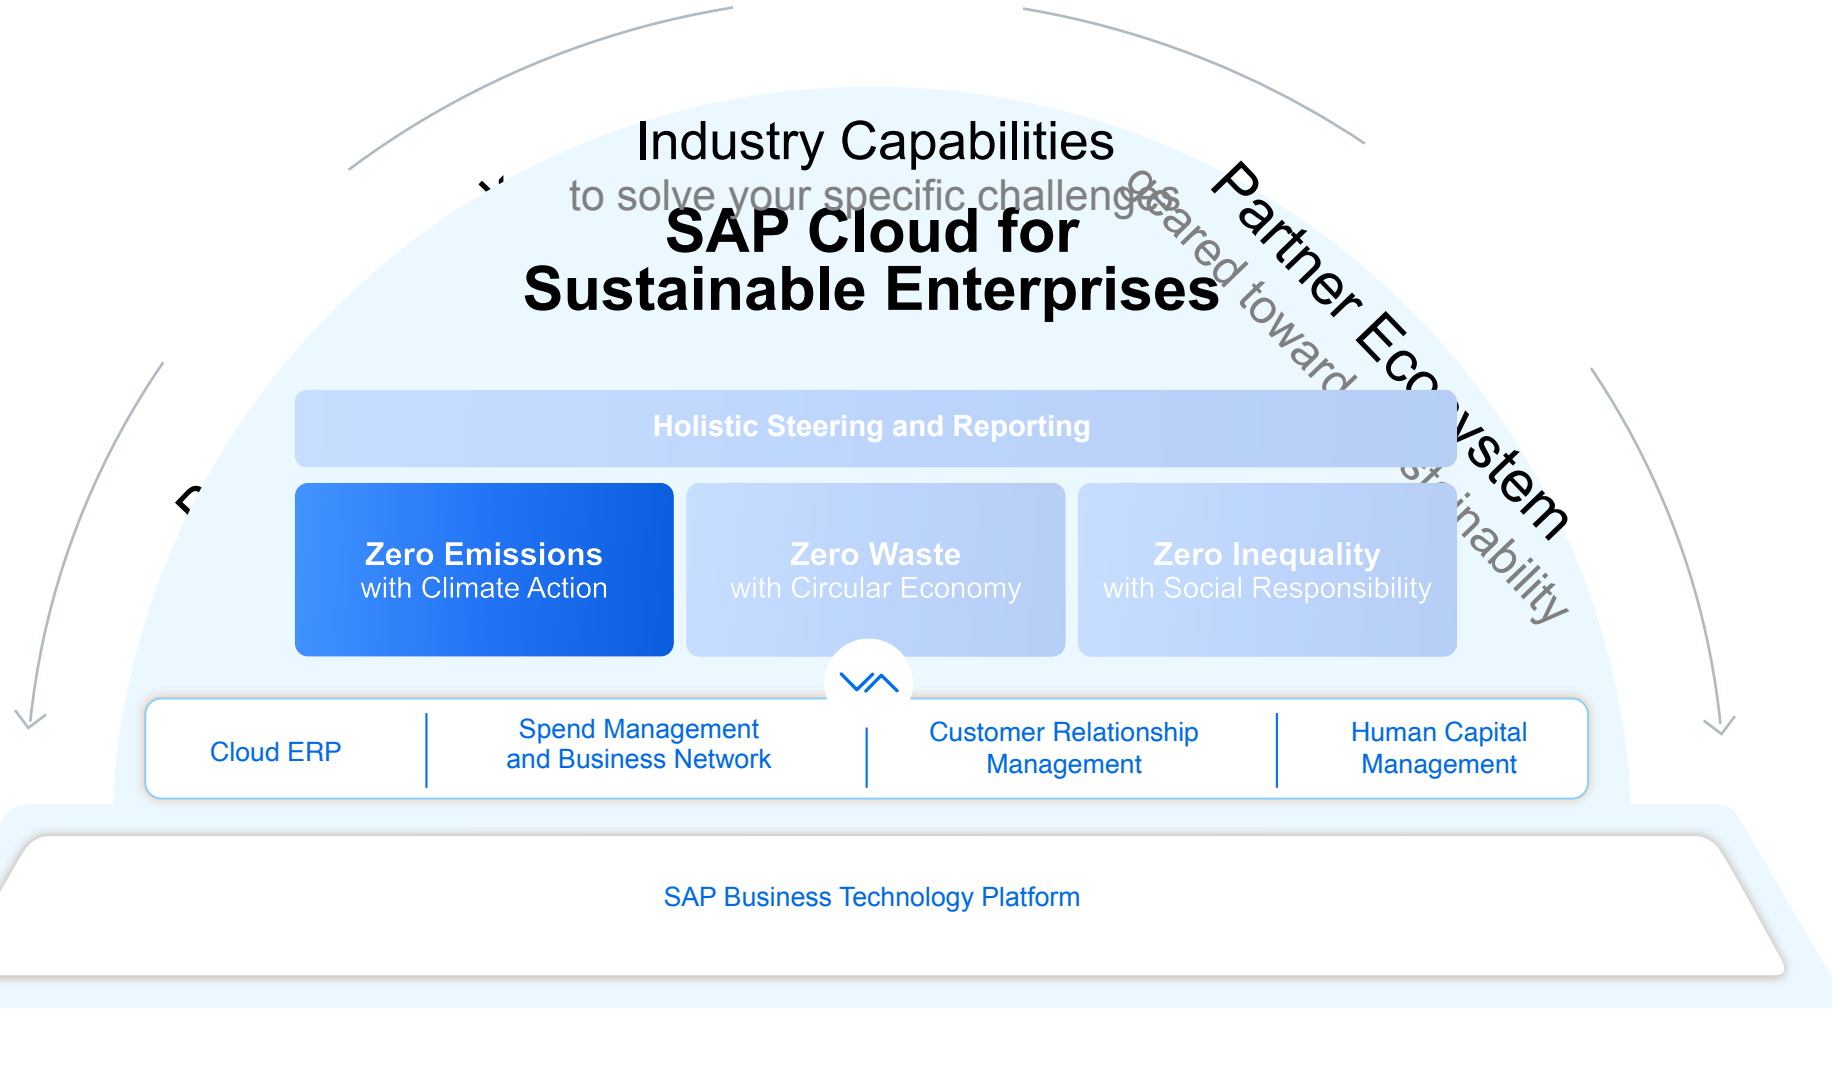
Industry Capabilities
to solve your specific challenges
SAP Cloud for
Sustainable Enterprises

Partner Ecosystem
geared toward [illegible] sustainability

Holistic Steering and Reporting

Zero Emissions
with Climate Action

Zero Waste
with Circular Economy

Zero Inequality
with Social Responsibility

Cloud ERP

Spend Management
and Business Network

Customer Relationship
Management

Human Capital
Management

SAP Business Technology Platform